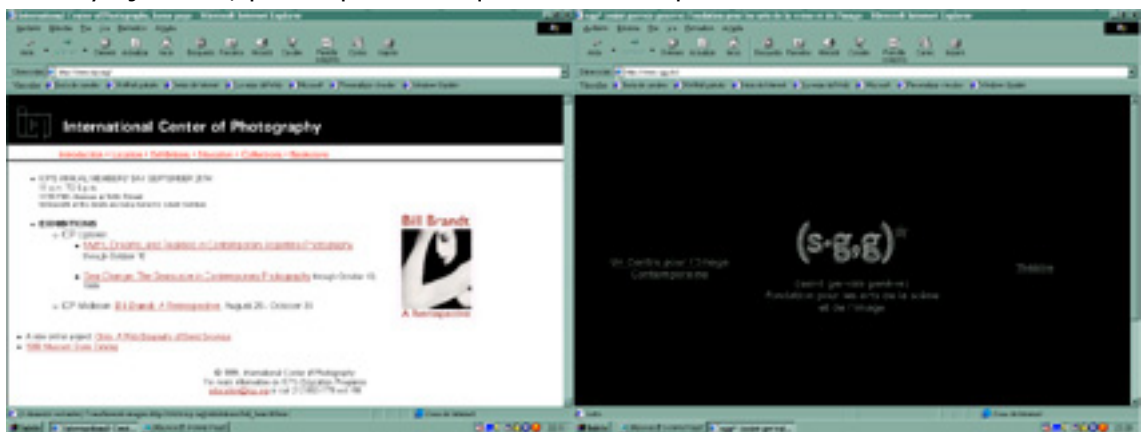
International Center of Photography

Introduction • Location • Exhibitions • Education • Collections • Bookstore

ICP EXHIBITIONS

ICP Uptown

Myths, Dreams, and Realities in Contemporary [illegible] Photography through October 18

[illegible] through October 18

ICP Midtown Bill Brandt: A Retrospective August 20 - October 31

Bill Brandt

A Retrospective

© 1999, International Center of Photography

(s-g,g)

Vu, Centre pour l'Image Contemporaine

Théâtre

(saint gervais genève)
fondation pour les arts de la scène et de l'image